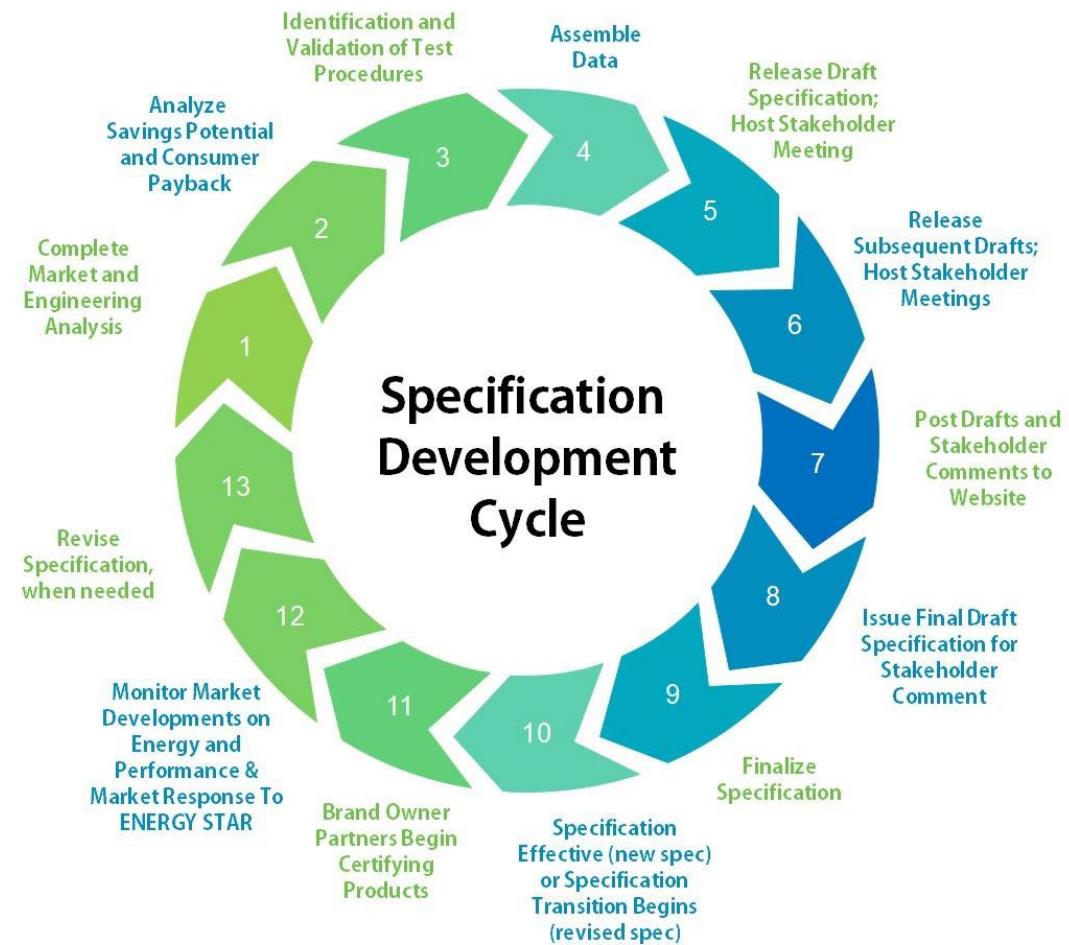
Specification Development Cycle

1
Complete Market and Engineering Analysis

2
Analyze Savings Potential and Consumer Payback

3
Identification and Validation of Test Procedures

4
Assemble Data

5
Release Draft Specification; Host Stakeholder Meeting

6
Release Subsequent Drafts; Host Stakeholder Meetings

7
Post Drafts and Stakeholder Comments to Website

8
Issue Final Draft Specification for Stakeholder Comment

9
Finalize Specification

10
Specification Effective (new spec) or Specification Transition Begins (revised spec)

11
Brand Owner Partners Begin Certifying Products

12
Monitor Market Developments on Energy and Performance & Market Response To ENERGY STAR

13
Revise Specification, when needed